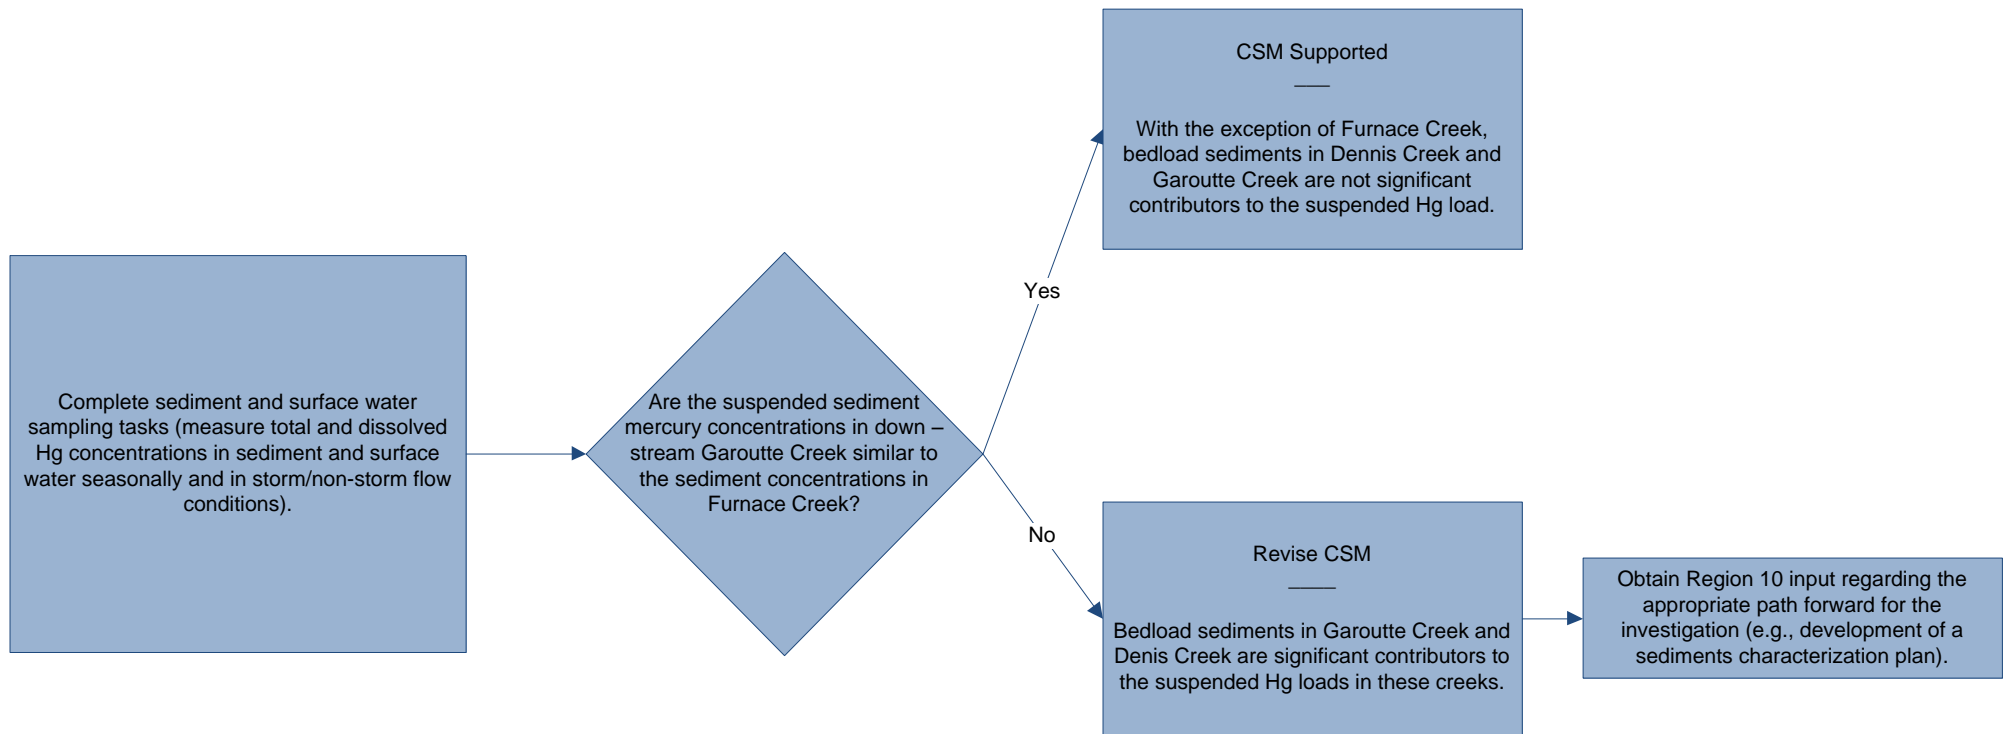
Complete sediment and surface water sampling tasks (measure total and dissolved Hg concentrations in sediment and surface water seasonally and in storm/non-storm flow conditions).

Are the suspended sediment mercury concentrations in down – stream Garoutte Creek similar to the sediment concentrations in Furnace Creek?

Yes

CSM Supported

With the exception of Furnace Creek, bedload sediments in Dennis Creek and Garoutte Creek are not significant contributors to the suspended Hg load.

No

Revise CSM

Bedload sediments in Garoutte Creek and Denis Creek are significant contributors to the suspended Hg loads in these creeks.

Obtain Region 10 input regarding the appropriate path forward for the investigation (e.g., development of a sediments characterization plan).